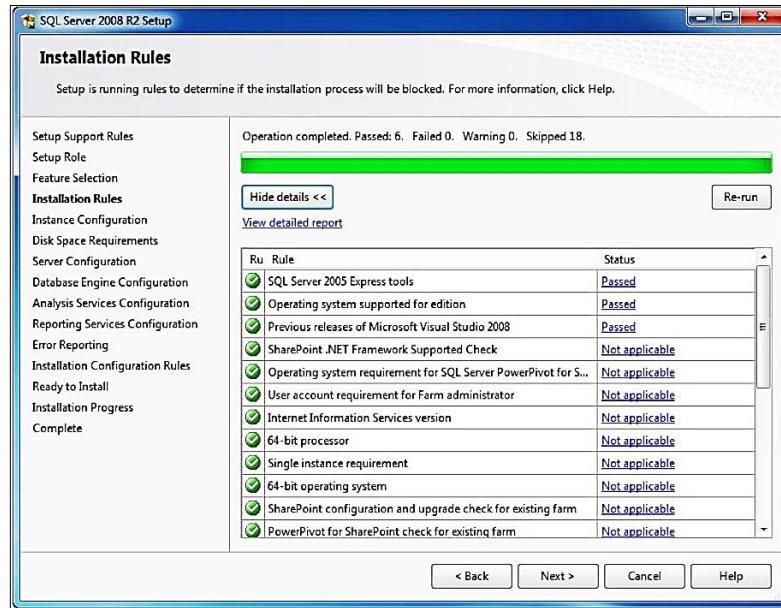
SQL Server 2008 R2 Setup

Installation Rules

Setup is running rules to determine if the installation process will be blocked. For more information, click Help.

Setup Support Rules
Setup Role
Feature Selection
Installation Rules
Instance Configuration
Disk Space Requirements
Server Configuration
Database Engine Configuration
Analysis Services Configuration
Reporting Services Configuration
Error Reporting
Installation Configuration Rules
Ready to Install
Installation Progress
Complete

Operation completed. Passed: 6. Failed 0. Warning 0. Skipped 18.

Hide details <<

Re-run

View detailed report

| Ru | Rule | Status |
|---|---|---|
| | SQL Server 2005 Express tools | Passed |
| | Operating system supported for edition | Passed |
| | Previous releases of Microsoft Visual Studio 2008 | Passed |
| | SharePoint .NET Framework Supported Check | Not applicable |
| | Operating system requirement for SQL Server PowerPivot for S... | Not applicable |
| | User account requirement for Farm administrator | Not applicable |
| | Internet Information Services version | Not applicable |
| | 64-bit processor | Not applicable |
| | Single instance requirement | Not applicable |
| | 64-bit operating system | Not applicable |
| | SharePoint configuration and upgrade check for existing farm | Not applicable |
| | PowerPivot for SharePoint check for existing farm | Not applicable |

< Back
Next >
Cancel
Help